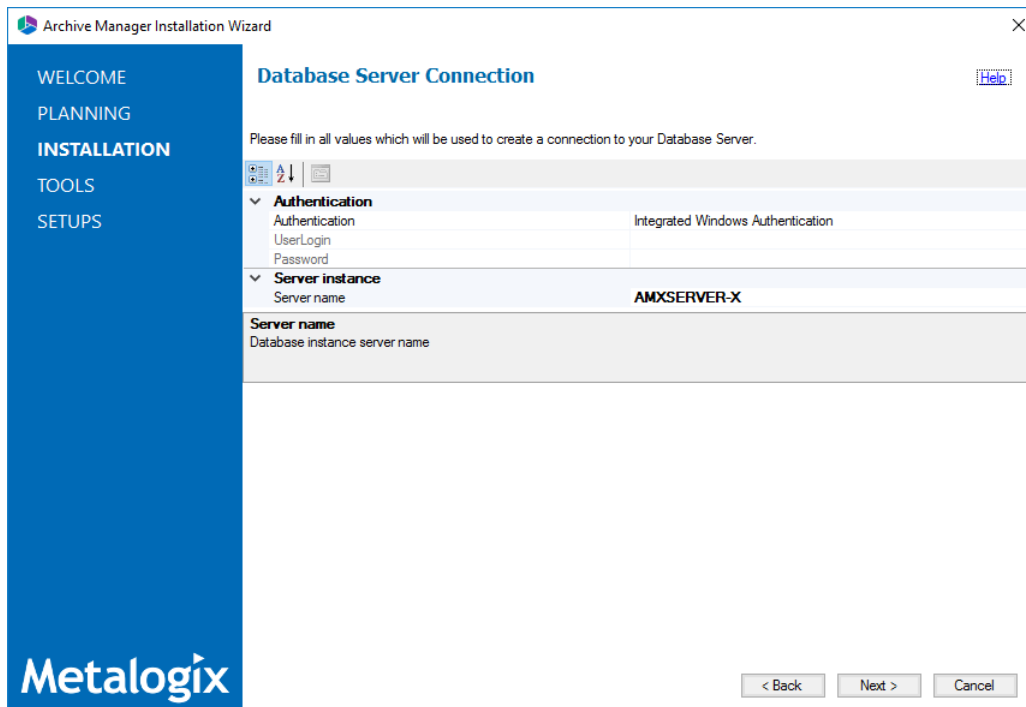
Archive Manager Installation Wizard

WELCOME
PLANNING
INSTALLATION
TOOLS
SETUPS

Database Server Connection

Help

Please fill in all values which will be used to create a connection to your Database Server.

| | |
|---|---|
| **Authentication** | |
| Authentication | Integrated Windows Authentication |
| UserLogin | |
| Password | |
| **Server instance** | |
| Server name | **AMXSERVER-X** |

**Server name**
Database instance server name

Metalogix

< Back
Next >
Cancel